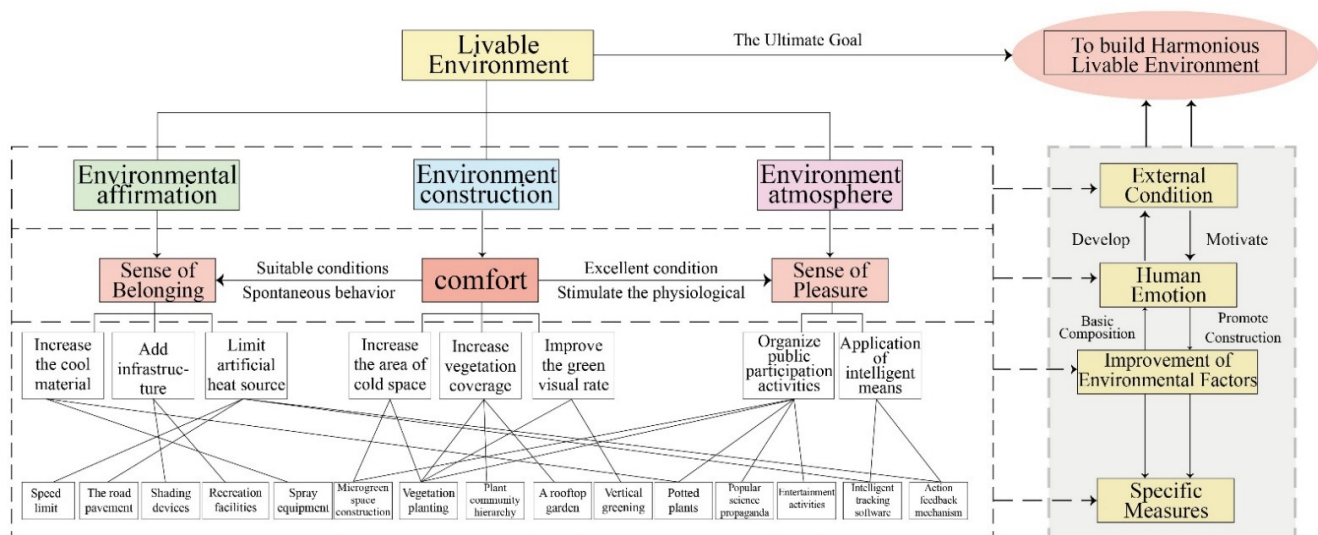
Livable Environment

The Ultimate Goal

To build Harmonious Livable Environment

Environmental affirmation

Environment construction

Environment atmosphere

External Condition

Develop

Motivate

Sense of Belonging

Suitable conditions

Spontaneous behavior

comfort

Excellent condition

Stimulate the physiological

Sense of Pleasure

Human Emotion

Basic Composition

Promote Construction

Increase the cool material

Add infrastructure

Limit artificial heat source

Increase the area of cold space

Increase vegetation coverage

Improve the green visual rate

Organize public participation activities

Application of intelligent means

Improvement of Environmental Factors

Speed limit

The road pavement

Shading devices

Recreation facilities

Spray equipment

Microgreen space construction

Vegetation planting

Plant community hierarchy

A rooftop garden

Vertical greening

Potted plants

Popular science propaganda

Entertainment activities

Intelligent tracking software

Action feedback mechanism

Specific Measures